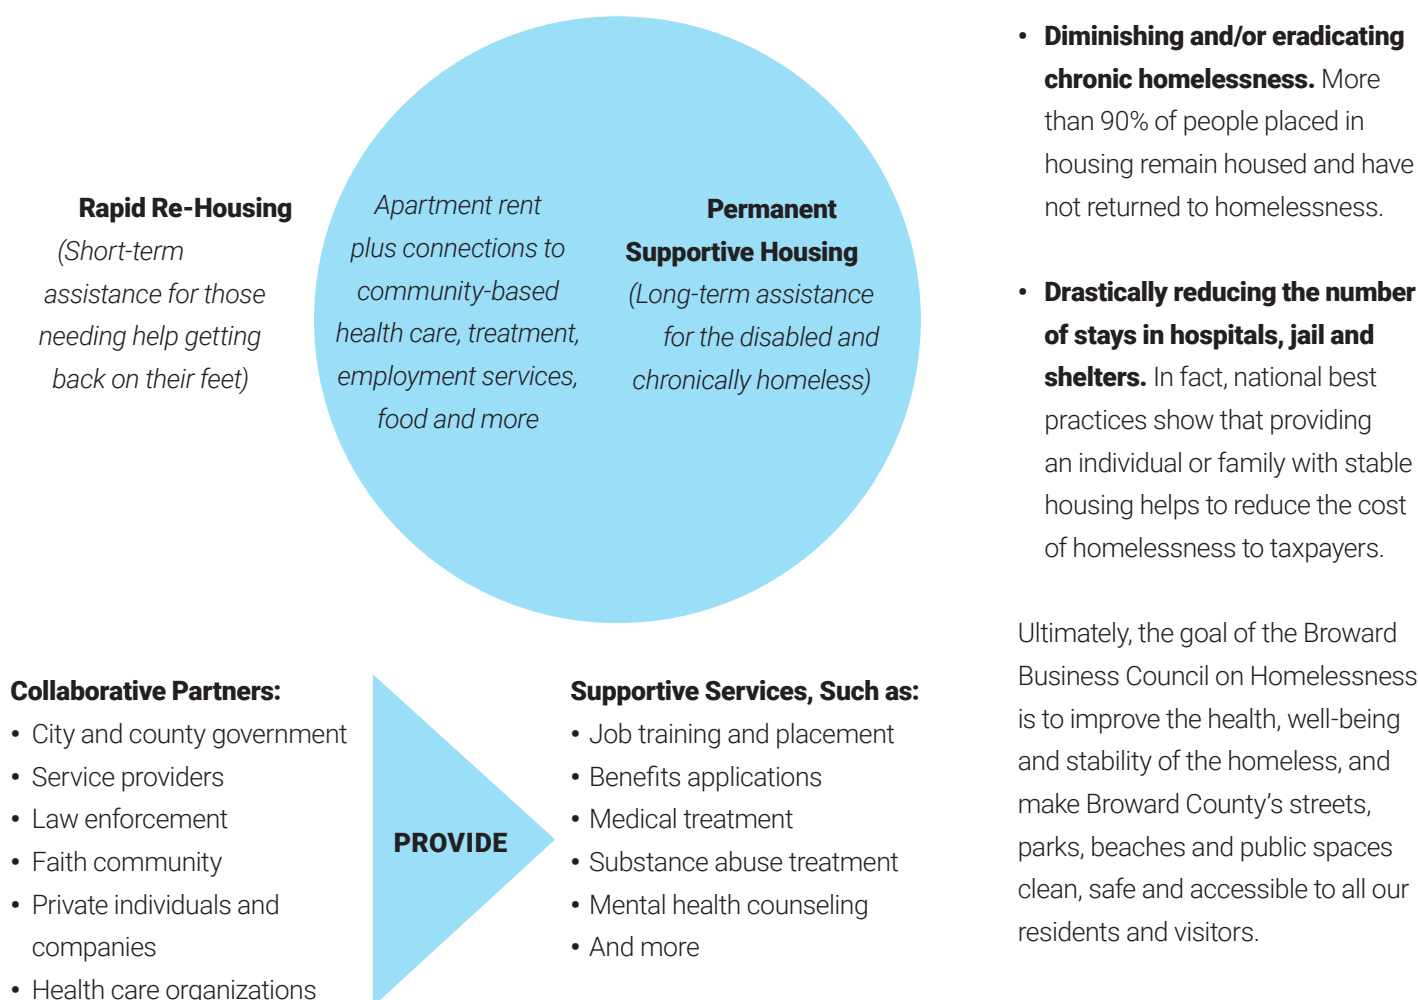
Rapid Re-Housing
(Short-term assistance for those needing help getting back on their feet)

Apartment rent plus connections to community-based health care, treatment, employment services, food and more

Permanent Supportive Housing
(Long-term assistance for the disabled and chronically homeless)

Collaborative Partners:
• City and county government
• Service providers
• Law enforcement
• Faith community
• Private individuals and companies
• Health care organizations

PROVIDE

Supportive Services, Such as:
• Job training and placement
• Benefits applications
• Medical treatment
• Substance abuse treatment
• Mental health counseling
• And more

• **Diminishing and/or eradicating chronic homelessness.** More than 90% of people placed in housing remain housed and have not returned to homelessness.

• **Drastically reducing the number of stays in hospitals, jail and shelters.** In fact, national best practices show that providing an individual or family with stable housing helps to reduce the cost of homelessness to taxpayers.

Ultimately, the goal of the Broward Business Council on Homelessness is to improve the health, well-being and stability of the homeless, and make Broward County's streets, parks, beaches and public spaces clean, safe and accessible to all our residents and visitors.